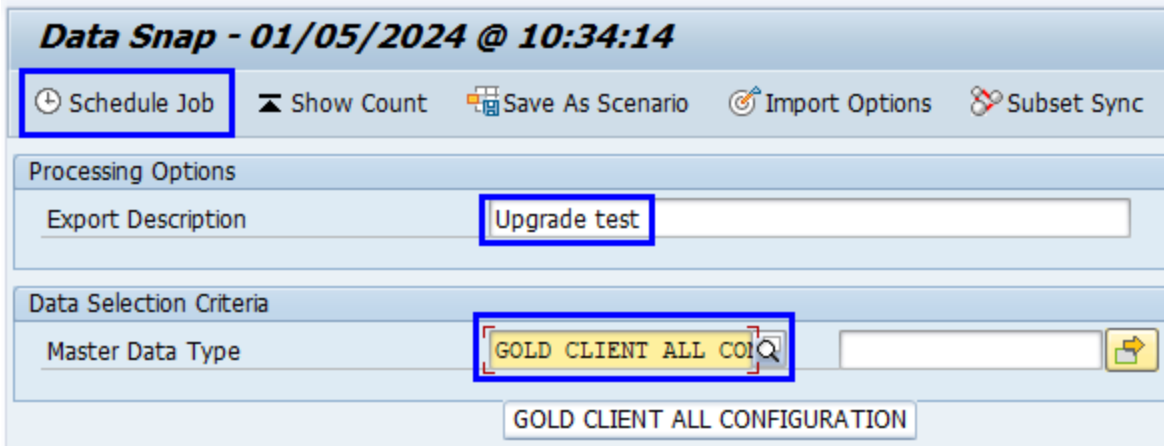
Data Snap - 01/05/2024 @ 10:34:14

Schedule Job Show Count Save As Scenario Import Options Subset Sync

Processing Options

Export Description Upgrade test

Data Selection Criteria

Master Data Type GOLD CLIENT ALL CO

GOLD CLIENT ALL CONFIGURATION